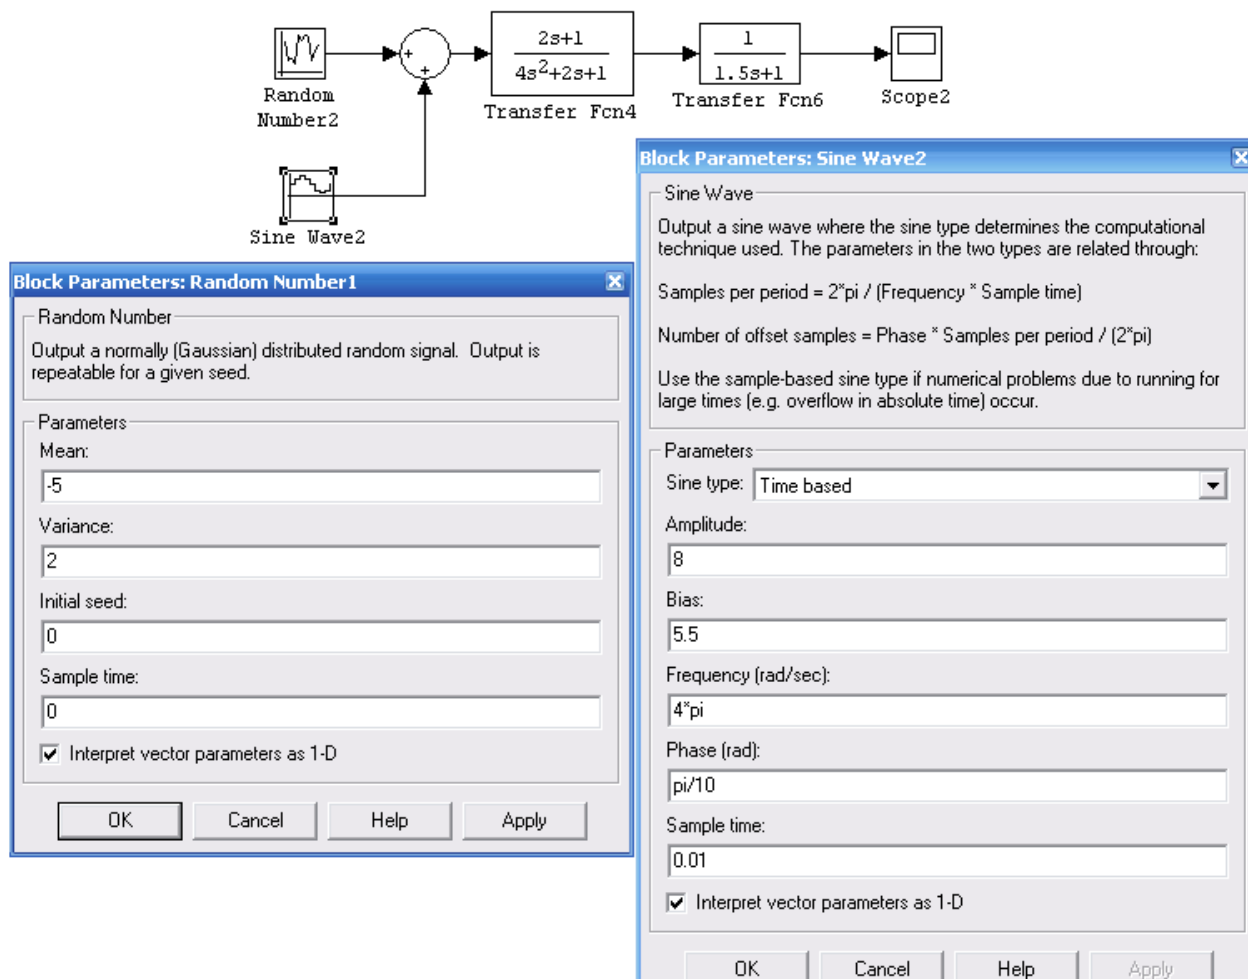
Random Number2

+
+

$\frac{2s+1}{4s^2+2s+1}$

Transfer Fcn4

$\frac{1}{1.5s+1}$

Transfer Fcn6

Scope2

Sine Wave2

Block Parameters: Random Number1

Random Number

Output a normally (Gaussian) distributed random signal. Output is repeatable for a given seed.

Parameters

Mean:

-5

Variance:

2

Initial seed:

0

Sample time:

0

Interpret vector parameters as 1-D

OK | Cancel | Help | Apply

Block Parameters: Sine Wave2

Sine Wave

Output a sine wave where the sine type determines the computational technique used. The parameters in the two types are related through:

Samples per period = 2*pi / (Frequency * Sample time)

Number of offset samples = Phase * Samples per period / (2*pi)

Use the sample-based sine type if numerical problems due to running for large times (e.g. overflow in absolute time) occur.

Parameters

Sine type: Time based

Amplitude:

8

Bias:

5.5

Frequency (rad/sec):

4*pi

Phase (rad):

pi/10

Sample time:

0.01

Interpret vector parameters as 1-D

OK | Cancel | Help | Apply